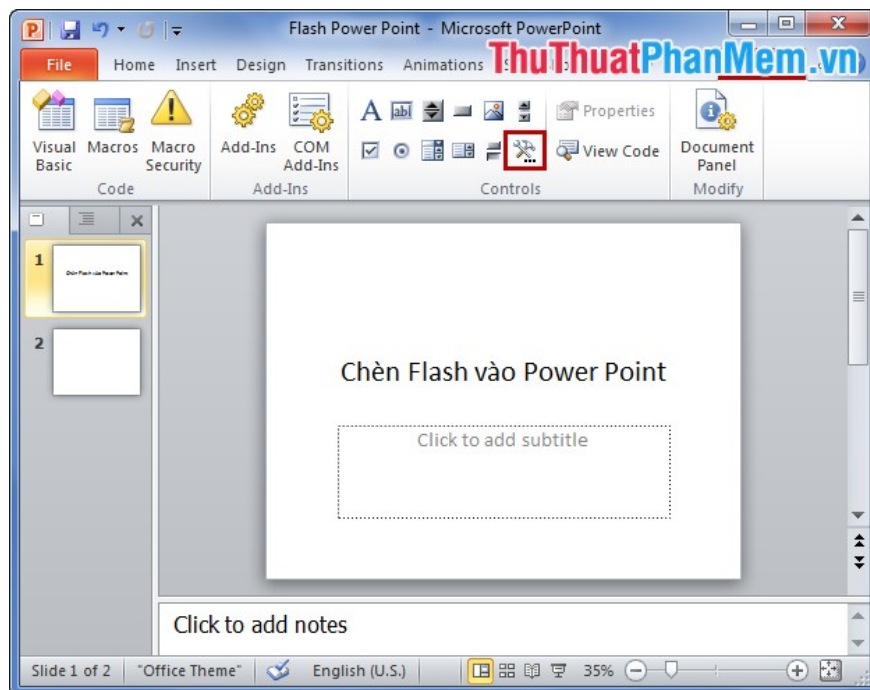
Flash Power Point - Microsoft PowerPoint

File Home Insert Design Transitions Animations

ThuThuatPhanMem.vn

Visual Basic Macros Macro Security
Code

Add-Ins COM Add-Ins
Add-Ins

Properties
View Code
Controls

Document Panel
Modify

1
Chèn Flash vào Power Point

2

Chèn Flash vào Power Point

Click to add subtitle

Click to add notes

Slide 1 of 2 "Office Theme" English (U.S.) 35%